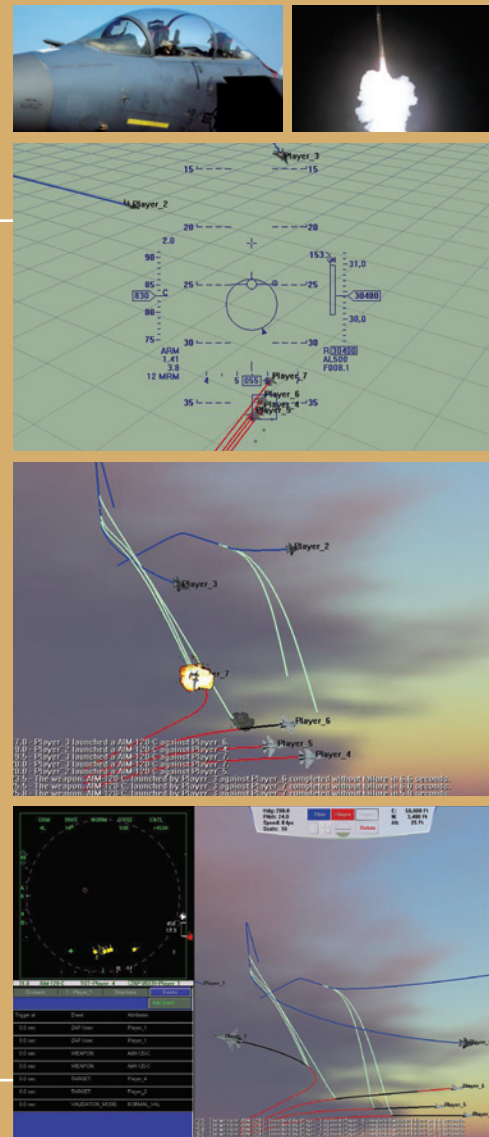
Player_3
15 15
Player_2
20 20
2.0
153
90
31.0
25 25
830 C
30400
30.0
75
30 30
ARM
1.41
3.8
12 MRM
4 5 055 Player_7
AL500
F008.1
Player_6
Player_4
35 35
Player_5

Player_2
Player_3
Player_7
Player_6
Player_5
Player_4
7.0 - Player_3 launched a AIM-120-C against Player_6.
7.0 - Player_2 launched a AIM-120-C against Player_4.
8.0 - Player_3 launched a AIM-120-C against Player_7.
8.0 - Player_2 launched a AIM-120-C against Player_5.
2.5 - The weapon, AIM-120-C launched by Player_3 against Player_6 completed without failure in 6.6 seconds.
2.5 - The weapon, AIM-120-C launched by Player_3 against Player_7 completed without failure in 6.0 seconds.

Hdg: 298.6
Pitch: 24.0
Speed: 0.4
Scale: 55
E: 50,408 Ft
N: 3,498 Ft
Alt: 25 Ft
Rotate

AIM-120-C
Player_1

| Trigger at | Event | Attributes |
|---|---|---|
| 0.0 sec | ZAP User | Player_1 |
| 0.0 sec | ZAP User | Player_1 |
| 0.0 sec | WEAPON | AIM-120-C |
| 0.0 sec | WEAPON | AIM-120-C |
| 0.0 sec | TARGET | Player_4 |
| 0.0 sec | TARGET | Player_5 |
| 0.0 sec | VALIDATION_MODE | NORMAL_VAL |

Player_2
Player_5
Player_4